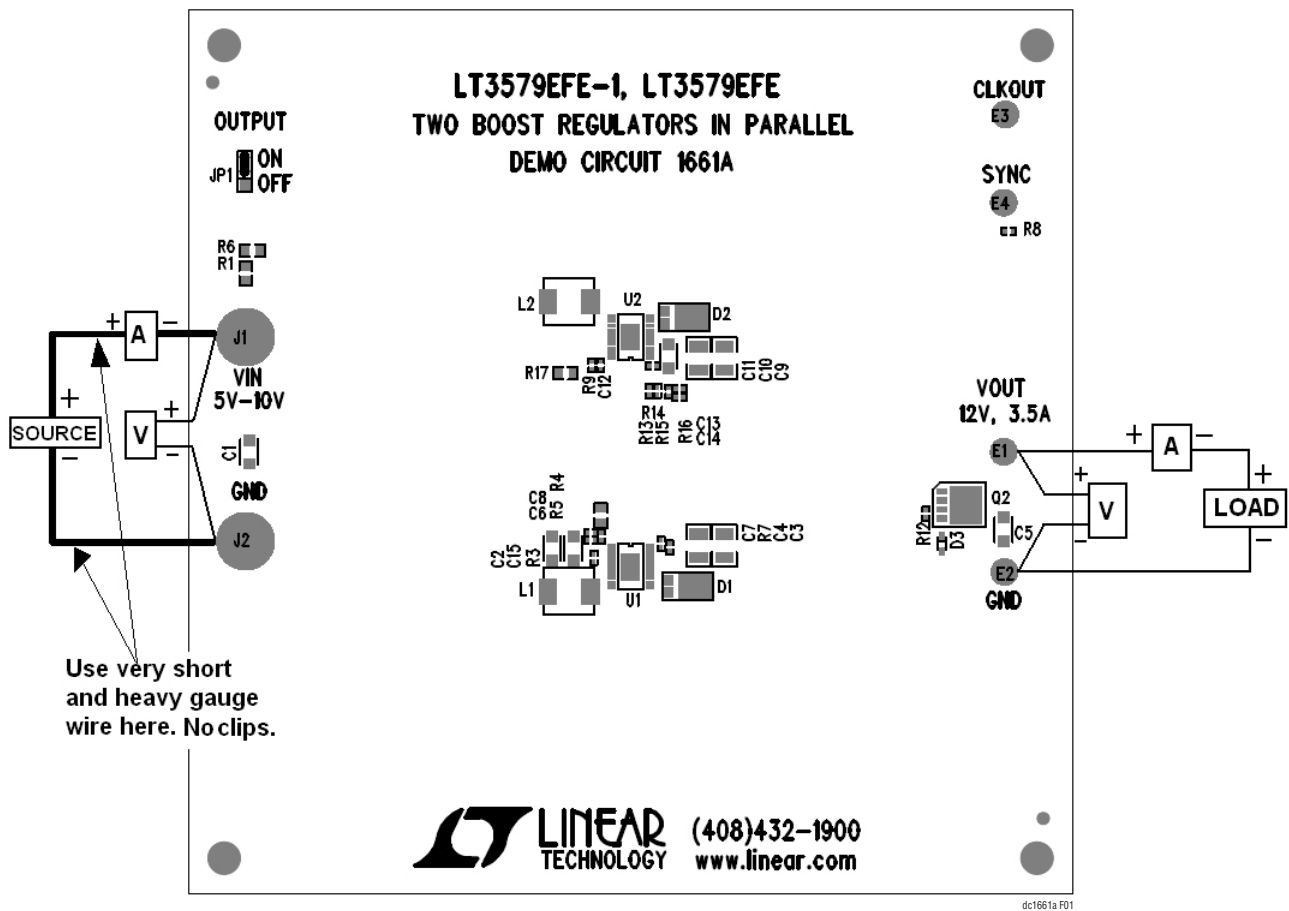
LT3579EFE-1, LT3579EFE
TWO BOOST REGULATORS IN PARALLEL
DEMO CIRCUIT 1661A

OUTPUT
JP1 ON OFF
R6
R1

CLKOUT
E3
SYNC
E4
R8

+ A −
J1
VIN
5V–10V
+
SOURCE
−
V + −
C1
GND
J2

L2 U2 D2
R17 R9 C12
C11 C10 C9
R14
R13 R15 R16 C13 C14

C8 R5 R4
C6
C2 C15 R3
C7 R7 C4 C3
L1 U1 D1

VOUT
12V, 3.5A
E1
+ A −
+
V
−
LOAD
+
−
Q2
R12 D3
C5
E2
GND

Use very short and heavy gauge wire here. No clips.

LINEAR TECHNOLOGY (408)432-1900 www.linear.com

dc1661a F01